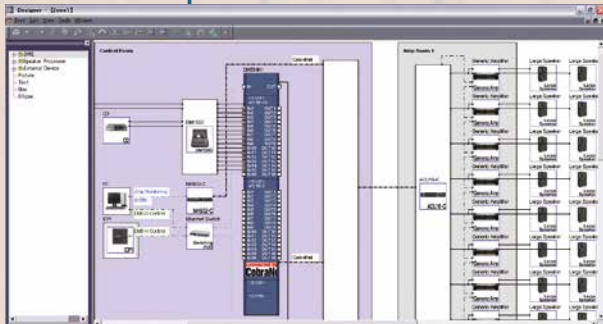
Designer - [Zone1]

File Edit View Tools Window

Control Room

Amp Room 1

CD

DME

PC

Amp Monitoring

Ethernet Switch

DME Control

CobraNet

CobraNet

CobraNet

Generic Amplifier

Generic Amp

Large Speaker

Large Speaker

Speaker

Monitoring

ACU16-C

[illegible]